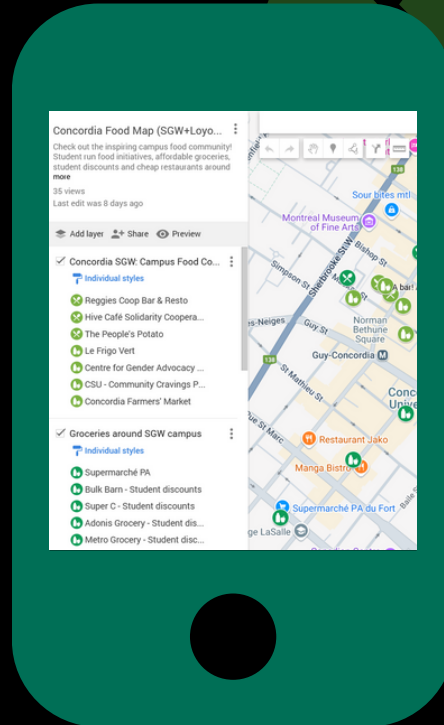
Concordia Food Map (SGW+Loyo...

Check out the inspiring campus food community! Student run food initiatives, affordable groceries, student discounts and cheap restaurants around more

35 views
Last edit was 8 days ago

Add layer Share Preview

Concordia SGW: Campus Food Co...
Individual styles
Reggies Coop Bar & Resto
Hive Café Solidarity Coopera...
The People's Potato
Le Frigo Vert
Centre for Gender Advocacy ...
CSU - Community Cravings P...
Concordia Farmers' Market

Groceries around SGW campus
Individual styles
Supermarché PA
Bulk Barn - Student discounts
Super C - Student discounts
Adonis Grocery - Student dis...
Metro Grocery - Student disc...

Sour bites mtl
Montreal Museum of Fine Arts
Bishop St
Simpson St
Sherbrooke St W
bar!
-Neiges
Guy St
Norman Bethune Square
138
Guy-Concordia
St Mathieu St
Conco Unive
St Marc
Restaurant Jako
Manga Bistro
Supermarché PA du Fort
e LaSalle